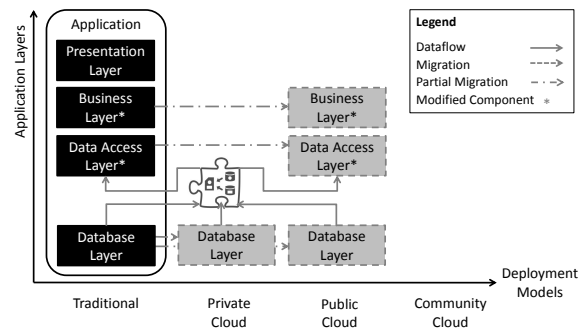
Application Layers

Application

Presentation Layer

Business Layer*

Data Access Layer*

Database Layer

Database Layer

Business Layer*

Data Access Layer*

Database Layer

Legend

Dataflow

Migration

Partial Migration

Modified Component *

Deployment Models

Traditional

Private Cloud

Public Cloud

Community Cloud